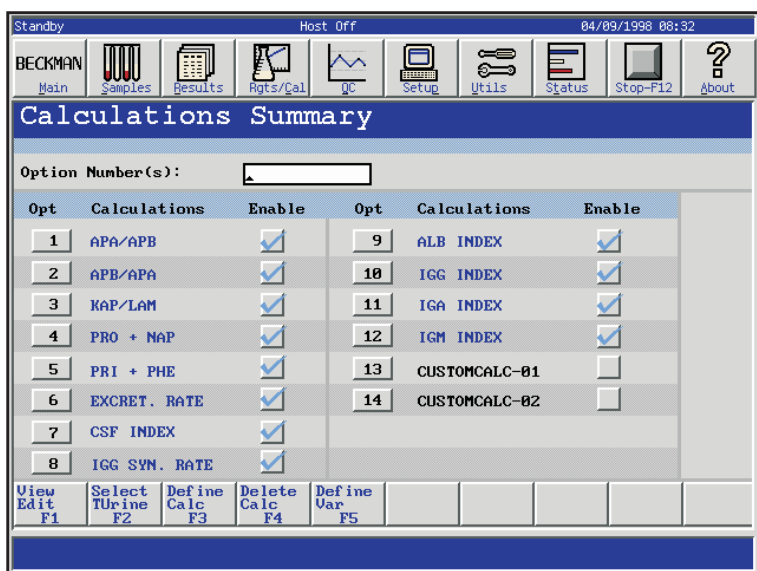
Standby Host Off 04/09/1998 08:32

BECKMAN Main | Samples | Results | Rgts/Cal | QC | Setup | Utils | Status | Stop-F12 | About

Calculations Summary

Option Number(s):

| Opt | Calculations | Enable | Opt | Calculations | Enable |
|---|---|---|---|---|---|
| 1 | APA/APB | ✓ | 9 | ALB INDEX | ✓ |
| 2 | APB/APA | ✓ | 10 | IGG INDEX | ✓ |
| 3 | KAP/LAM | ✓ | 11 | IGA INDEX | ✓ |
| 4 | PRO + NAP | ✓ | 12 | IGM INDEX | ✓ |
| 5 | PRI + PHE | ✓ | 13 | CUSTOMCALC-01 | |
| 6 | EXCRET. RATE | ✓ | 14 | CUSTOMCALC-02 | |
| 7 | CSF INDEX | ✓ | | | |
| 8 | IGG SYN. RATE | ✓ | | | |

View Edit F1 | Select TUrine F2 | Define Calc F3 | Delete Calc F4 | Define Var F5